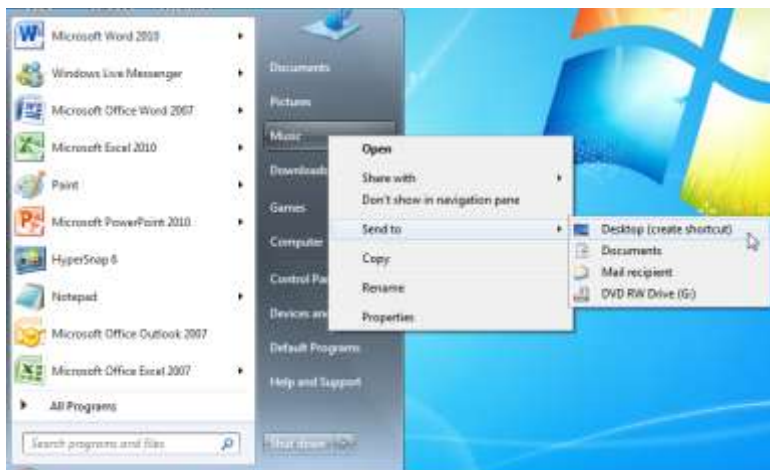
Microsoft Word 2010
Windows Live Messenger
Microsoft Office Word 2007
Microsoft Excel 2010
Paint
Microsoft PowerPoint 2010
HyperSnap 6
Notepad
Microsoft Office Outlook 2007
Microsoft Office Excel 2007
All Programs
Search programs and files

Documents
Pictures
Music
Downloads
Games
Computer
Control Pa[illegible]
Devices an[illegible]
Default Programs
Help and Support
Shut down

Open
Share with
Don't show in navigation pane
Send to
Copy
Rename
Properties

Desktop (create shortcut)
Documents
Mail recipient
DVD RW Drive (G:)